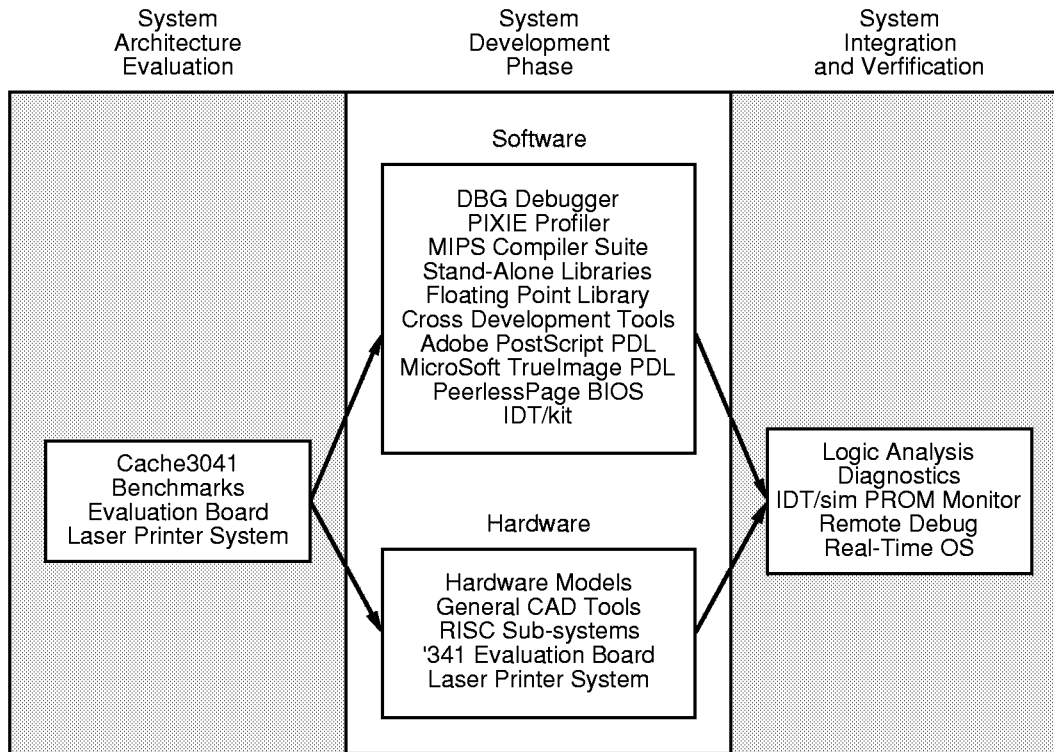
System Architecture Evaluation

System Development Phase

System Integration and Verfification

Software

DBG Debugger
PIXIE Profiler
MIPS Compiler Suite
Stand-Alone Libraries
Floating Point Library
Cross Development Tools
Adobe PostScript PDL
MicroSoft TrueImage PDL
PeerlessPage BIOS
IDT/kit

Cache3041
Benchmarks
Evaluation Board
Laser Printer System

Hardware

Hardware Models
General CAD Tools
RISC Sub-systems
'341 Evaluation Board
Laser Printer System

Logic Analysis
Diagnostics
IDT/sim PROM Monitor
Remote Debug
Real-Time OS